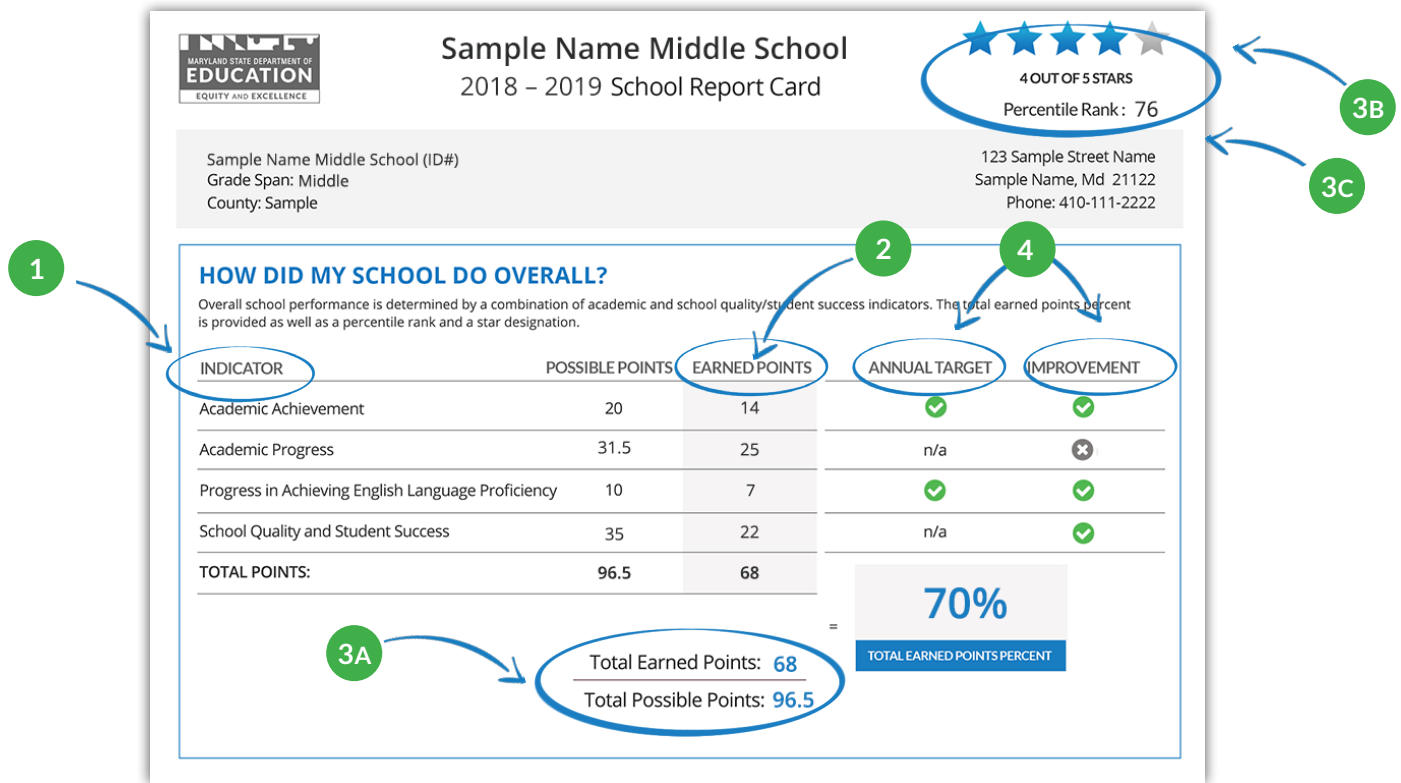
MARYLAND STATE DEPARTMENT OF
EDUCATION
EQUITY AND EXCELLENCE

Sample Name Middle School
2018 – 2019 School Report Card

4 OUT OF 5 STARS
Percentile Rank : 76

3B

3C

Sample Name Middle School (ID#)
Grade Span: Middle
County: Sample

123 Sample Street Name
Sample Name, Md 21122
Phone: 410-111-2222

1

2

4

HOW DID MY SCHOOL DO OVERALL?

Overall school performance is determined by a combination of academic and school quality/student success indicators. The total earned points percent is provided as well as a percentile rank and a star designation.

| INDICATOR | POSSIBLE POINTS | EARNED POINTS | ANNUAL TARGET | IMPROVEMENT |
|---|---|---|---|---|
| Academic Achievement | 20 | 14 | ✓ | ✓ |
| Academic Progress | 31.5 | 25 | n/a | ✗ |
| Progress in Achieving English Language Proficiency | 10 | 7 | ✓ | ✓ |
| School Quality and Student Success | 35 | 22 | n/a | ✓ |
| TOTAL POINTS: | 96.5 | 68 | | |

3A

Total Earned Points: 68
Total Possible Points: 96.5

=

70%
TOTAL EARNED POINTS PERCENT